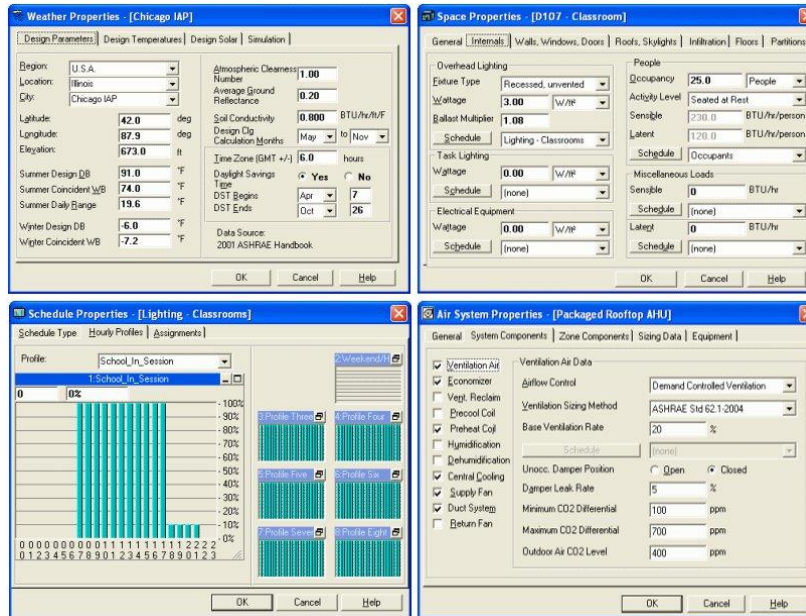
Weather Properties - [Chicago IAP]

Design Parameters | Design Temperatures | Design Solar | Simulation

Region: U.S.A.
Location: Illinois
City: Chicago IAP
Latitude: 42.0 deg
Longitude: 87.9 deg
Elevation: 673.0 ft
Summer Design DB 91.0 °F
Summer Coincident WB 74.0 °F
Summer Daily Range 19.6 °F
Winter Design DB -6.0 °F
Winter Coincident WB -7.2 °F

Atmospheric Clearness Number 1.00
Average Ground Reflectance 0.20
Soil Conductivity 0.800 BTU/hr/ft/F
Design Clg Calculation Months May to Nov
Time Zone (GMT +/-) 6.0 hours
Daylight Savings Time Yes No
DST Begins Apr 7
DST Ends Oct 26
Data Source: 2001 ASHRAE Handbook

OK Cancel Help

Space Properties - [D107 - Classroom]

General | Internals | Walls, Windows, Doors | Roofs, Skylights | Infiltration | Floors | Partitions

Overhead Lighting
Fixture Type Recessed, unvented
Wattage 3.00 W/ft²
Ballast Multiplier 1.08
Schedule Lighting - Classrooms

Task Lighting
Wattage 0.00 W/ft²
Schedule (none)

Electrical Equipment
Wattage 0.00 W/ft²
Schedule (none)

People
Occupancy 25.0 People
Activity Level Seated at Rest
Sensible 230.0 BTU/hr/person
Latent 120.0 BTU/hr/person
Schedule Occupants

Miscellaneous Loads
Sensible 0 BTU/hr
Schedule (none)
Latent 0 BTU/hr
Schedule (none)

OK Cancel Help

Schedule Properties - [Lighting - Classrooms]

Schedule Type | Hourly Profiles | Assignments

Profile: School_In_Session
1:School_In_Session
0 0%
100% 90% 80% 70% 60% 50% 40% 30% 20% 10% 0%
0 0 0 0 0 0 0 0 0 0 1 1 1 1 1 1 1 1 1 1 2 2 2 2
0 1 2 3 4 5 6 7 8 9 0 1 2 3 4 5 6 7 8 9 0 1 2 3
2:Weekend/H
3:Profile Three
4:Profile Four
5:Profile Five
6:Profile Six
7:Profile Seven
8:Profile Eight

OK Cancel Help

Air System Properties - [Packaged Rooftop AHU]

General | System Components | Zone Components | Sizing Data | Equipment

Ventilation Air
Economizer
Vent. Reclaim
Precool Coil
Preheat Coil
Humidification
Dehumidification
Central Cooling
Supply Fan
Duct System
Return Fan

Ventilation Air Data
Airflow Control Demand Controlled Ventilation
Ventilation Sizing Method ASHRAE Std 62.1-2004
Base Ventilation Rate 20 %
Schedule (none)
Unocc. Damper Position Open Closed
Damper Leak Rate 5 %
Minimum CO2 Differential 100 ppm
Maximum CO2 Differential 700 ppm
Outdoor Air CO2 Level 400 ppm

OK Cancel Help